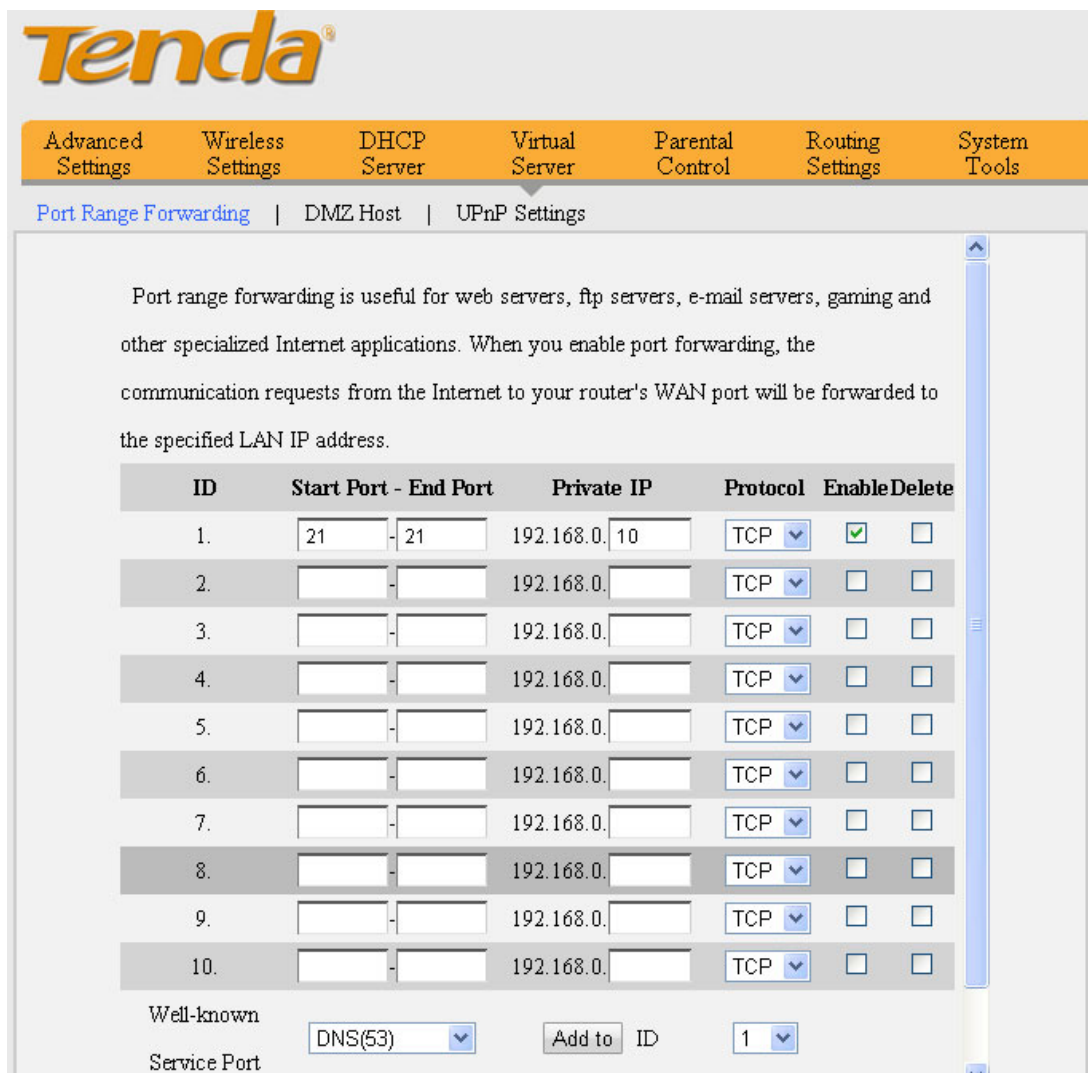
Tenda®

Advanced Settings | Wireless Settings | DHCP Server | Virtual Server | Parental Control | Routing Settings | System Tools

Port Range Forwarding | DMZ Host | UPnP Settings

Port range forwarding is useful for web servers, ftp servers, e-mail servers, gaming and other specialized Internet applications. When you enable port forwarding, the communication requests from the Internet to your router's WAN port will be forwarded to the specified LAN IP address.

| ID | Start Port - End Port | Private IP | Protocol | Enable | Delete |
|---|---|---|---|---|---|
| 1. | 21 - 21 | 192.168.0. 10 | TCP | ☑ | ☐ |
| 2. | - | 192.168.0. | TCP | ☐ | ☐ |
| 3. | - | 192.168.0. | TCP | ☐ | ☐ |
| 4. | - | 192.168.0. | TCP | ☐ | ☐ |
| 5. | - | 192.168.0. | TCP | ☐ | ☐ |
| 6. | - | 192.168.0. | TCP | ☐ | ☐ |
| 7. | - | 192.168.0. | TCP | ☐ | ☐ |
| 8. | - | 192.168.0. | TCP | ☐ | ☐ |
| 9. | - | 192.168.0. | TCP | ☐ | ☐ |
| 10. | - | 192.168.0. | TCP | ☐ | ☐ |

Well-known Service Port DNS(53) Add to ID 1